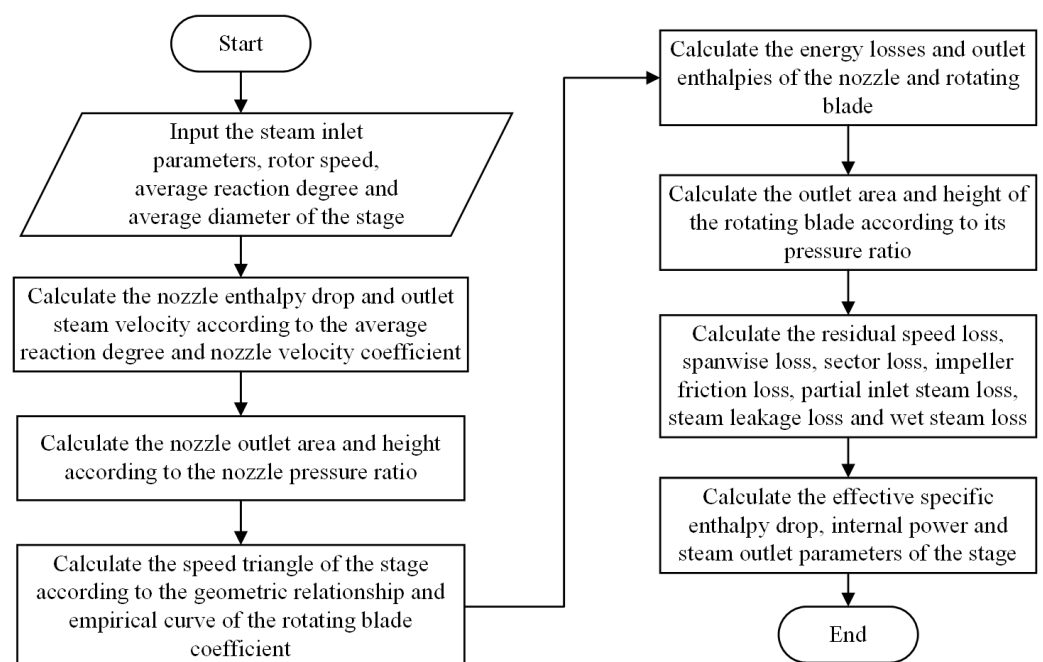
Start

Input the steam inlet parameters, rotor speed, average reaction degree and average diameter of the stage

Calculate the nozzle enthalpy drop and outlet steam velocity according to the average reaction degree and nozzle velocity coefficient

Calculate the nozzle outlet area and height according to the nozzle pressure ratio

Calculate the speed triangle of the stage according to the geometric relationship and empirical curve of the rotating blade coefficient

Calculate the energy losses and outlet enthalpies of the nozzle and rotating blade

Calculate the outlet area and height of the rotating blade according to its pressure ratio

Calculate the residual speed loss, spanwise loss, sector loss, impeller friction loss, partial inlet steam loss, steam leakage loss and wet steam loss

Calculate the effective specific enthalpy drop, internal power and steam outlet parameters of the stage

End